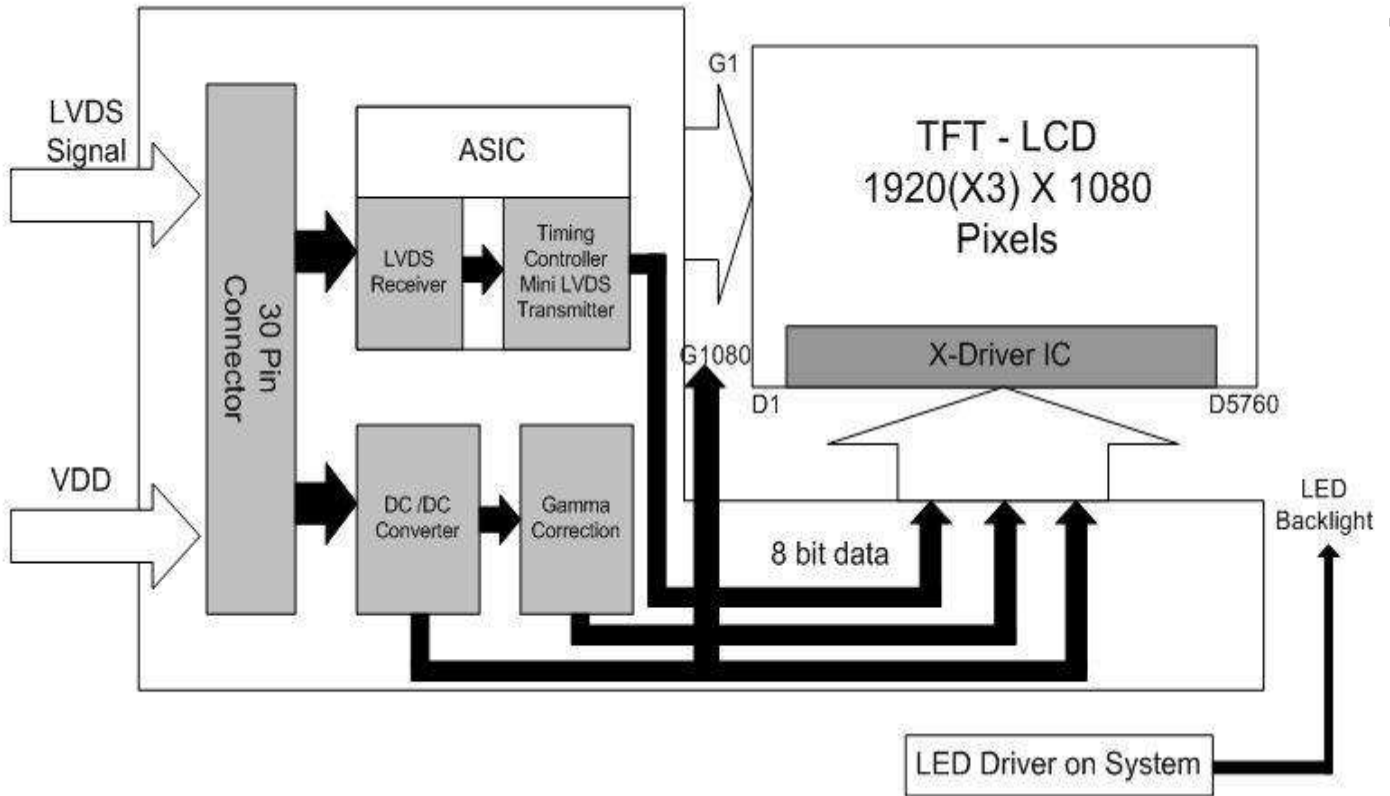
LVDS Signal

VDD

30 Pin Connector

ASIC

LVDS Receiver

Timing Controller Mini LVDS Transmitter

DC /DC Converter

Gamma Correction

G1

G1080

TFT - LCD 1920(X3) X 1080 Pixels

X-Driver IC

D1

D5760

8 bit data

LED Backlight

LED Driver on System